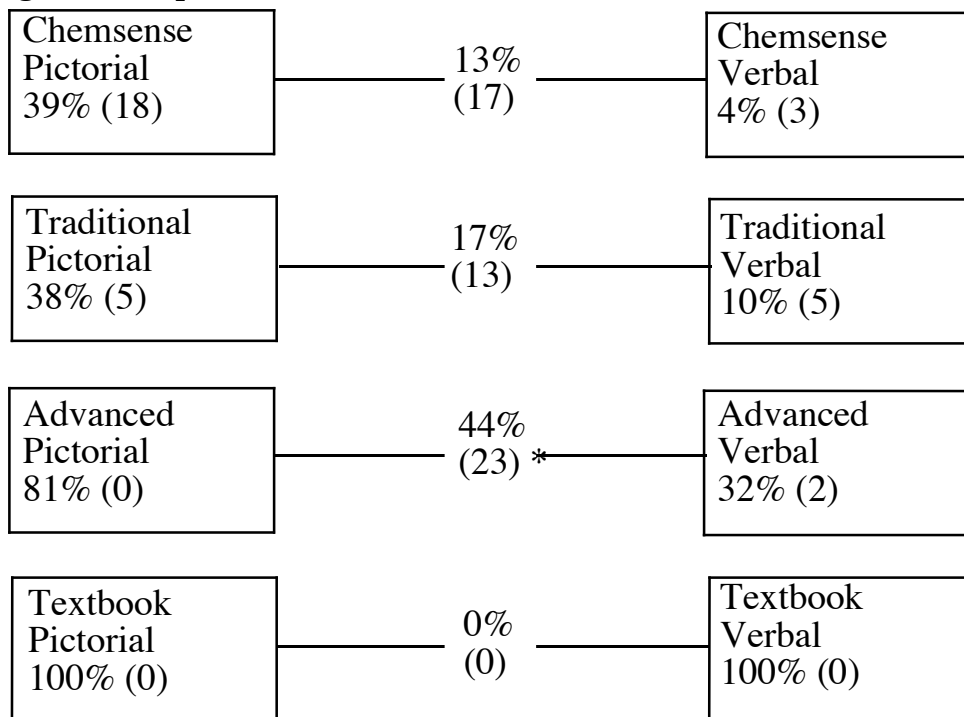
Chemsense Pictorial 39% (18)

13% (17)

Chemsense Verbal 4% (3)

Traditional Pictorial 38% (5)

17% (13)

Traditional Verbal 10% (5)

Advanced Pictorial 81% (0)

44% (23) *

Advanced Verbal 32% (2)

Textbook Pictorial 100% (0)

0% (0)

Textbook Verbal 100% (0)